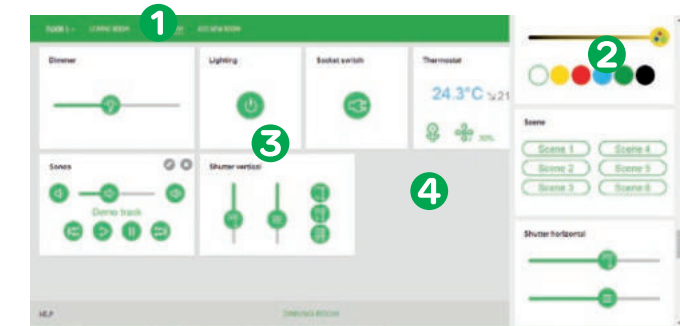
FLOOR 1 LIVING ROOM ADD NEW ROOM

1

2

Dimmer

Lighting

Socket switch

Thermostat

24.3°C ↘21

30%

3

Sonos

Demo track

Shutter vertical

4

Scene

Scene 1

Scene 4

Scene 2

Scene 5

Scene 3

Scene 6

Shutter horizontal

HELP

DINING ROOM